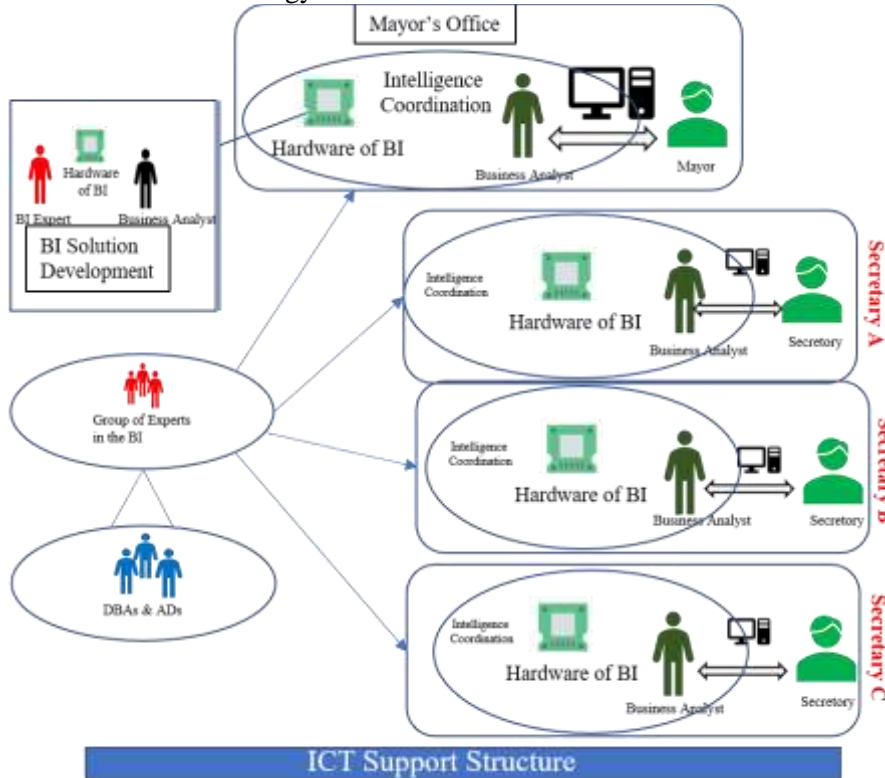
Mayor's Office

Intelligence Coordination

Hardware of BI

Business Analyst

Mayor

Hardware of BI

BI Expert

Business Analyst

BI Solution Development

Intelligence Coordination

Hardware of BI

Business Analyst

Secretory

Secretary A

Group of Experts in the BI

Intelligence Coordination

Hardware of BI

Business Analyst

Secretory

Secretary B

DBAs & ADs

Intelligence Coordination

Hardware of BI

Business Analyst

Secretory

Secretary C

ICT Support Structure